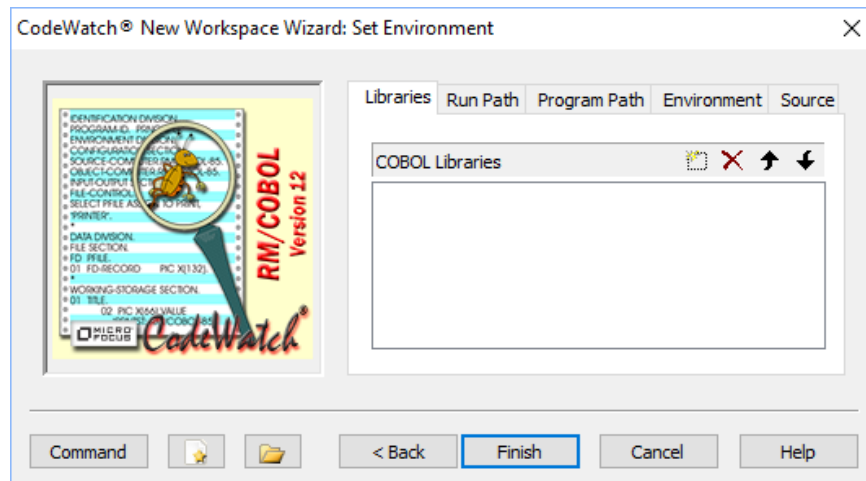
CodeWatch® New Workspace Wizard: Set Environment

IDENTIFICATION DIVISION.
PROGRAM-ID. PRIN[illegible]
ENVIRONMENT D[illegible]
CONFIGURATION SECTIO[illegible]
SOURCE-COMPUTER.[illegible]L-85.
OBJECT-COMPUTER.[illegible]L-85.
INPUT-OUTPUT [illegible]
FILE-CONTROL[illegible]
SELECT PFILE AS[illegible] TO PRINT,
"PRINTER".
*
DATA DIVISION.
FILE SECTION.
FD PFILE.
01 FD-RECORD PIC X(132).
*
WORKING-STORAGE SECTION.
01 TITLE.
02 PIC X(66) VALUE
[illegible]COBOL-85

RM/COBOL
Version 12

MICRO FOCUS
CodeWatch®

Libraries | Run Path | Program Path | Environment | Source

COBOL Libraries

Command | < Back | Finish | Cancel | Help